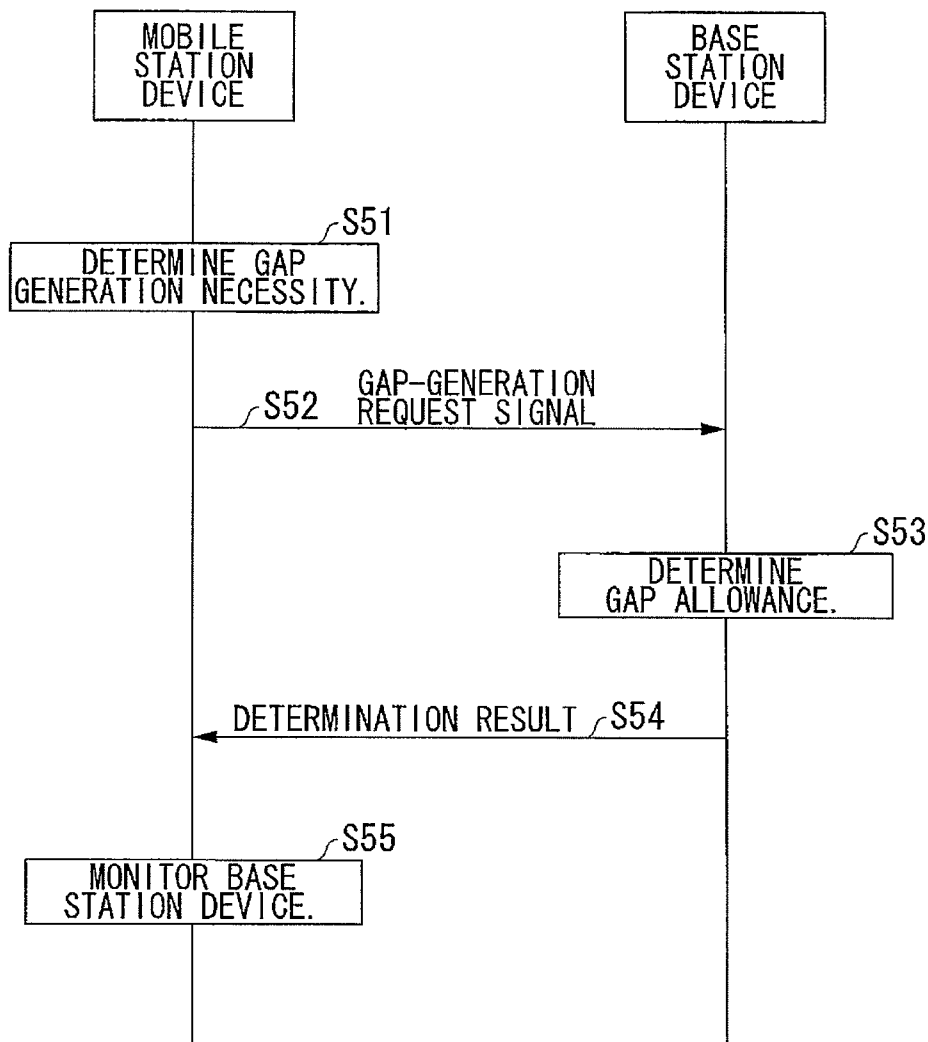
MOBILE STATION DEVICE

BASE STATION DEVICE

S51

DETERMINE GAP GENERATION NECESSITY.

S52

GAP-GENERATION REQUEST SIGNAL

S53

DETERMINE GAP ALLOWANCE.

DETERMINATION RESULT

S54

S55

MONITOR BASE STATION DEVICE.